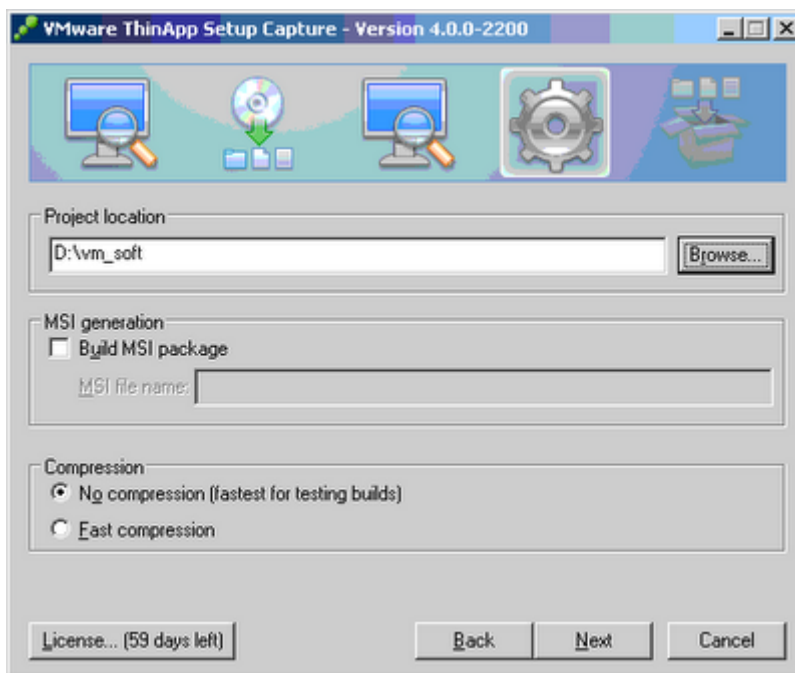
VMware ThinApp Setup Capture - Version 4.0.0-2200

Project location

D:\vm_soft

Browse...

MSI generation

Build MSI package

MSI file name:

Compression

No compression (fastest for testing builds)

Fast compression

License... (59 days left)

Back

Next

Cancel